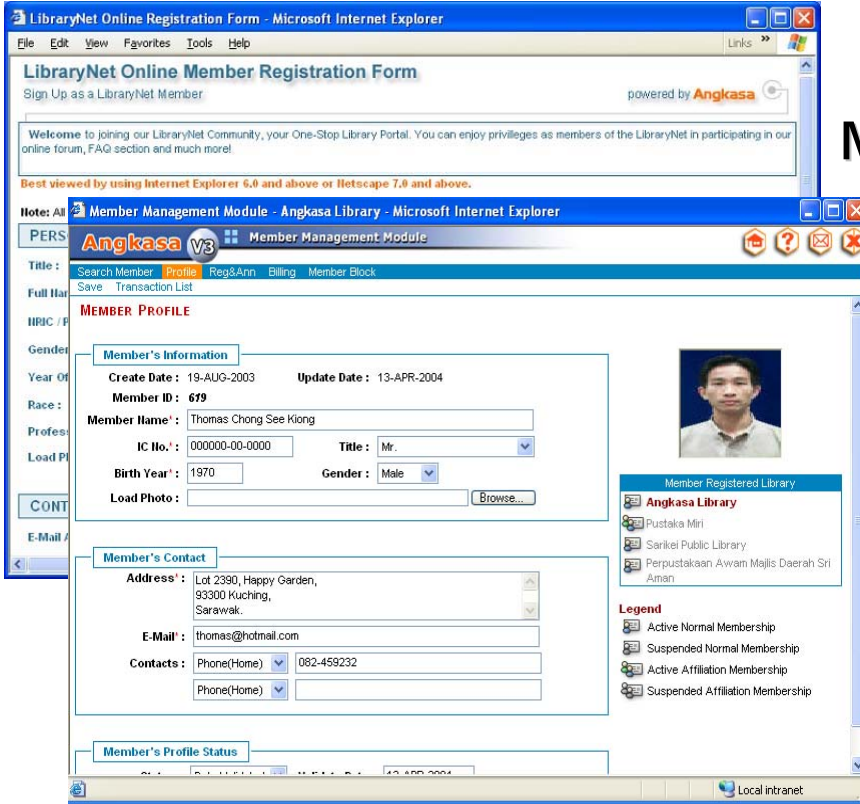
LibraryNet Online Registration Form - Microsoft Internet Explorer

File Edit View Favorites Tools Help

Links »

LibraryNet Online Member Registration Form

Sign Up as a LibraryNet Member

powered by Angkasa

Welcome to joining our LibraryNet Community, your One-Stop Library Portal. You can enjoy privilleges as members of the LibraryNet in participating in our online forum, FAQ section and much more!

Best viewed by using Internet Explorer 6.0 and above or Netscape 7.0 and above.

Note: All

PERS

Title :

Full Nar

NRIC / P

Gender

Year Of

Race :

Profess

Load Pl

CONT

E-Mail A

M

Member Management Module - Angkasa Library - Microsoft Internet Explorer

Angkasa V3 Member Management Module

Search Member Profile Reg&Ann Billing Member Block

Save Transaction List

MEMBER PROFILE

Member's Information

Create Date : 19-AUG-2003 Update Date : 13-APR-2004

Member ID : 619

Member Name* : Thomas Chong See Kiong

IC No.* : 000000-00-0000 Title : Mr.

Birth Year* : 1970 Gender : Male

Load Photo : Browse...

Member's Contact

Address* : Lot 2390, Happy Garden, 93300 Kuching, Sarawak.

E-Mail* : thomas@hotmail.com

Contacts : Phone(Home) 082-459232

Phone(Home)

Member's Profile Status

Member Registered Library

Angkasa Library

Pustaka Miri

Sarikei Public Library

Perpustakaan Awam Majlis Daerah Sri Aman

Legend

Active Normal Membership

Suspended Normal Membership

Active Affiliation Membership

Suspended Affiliation Membership

Local intranet